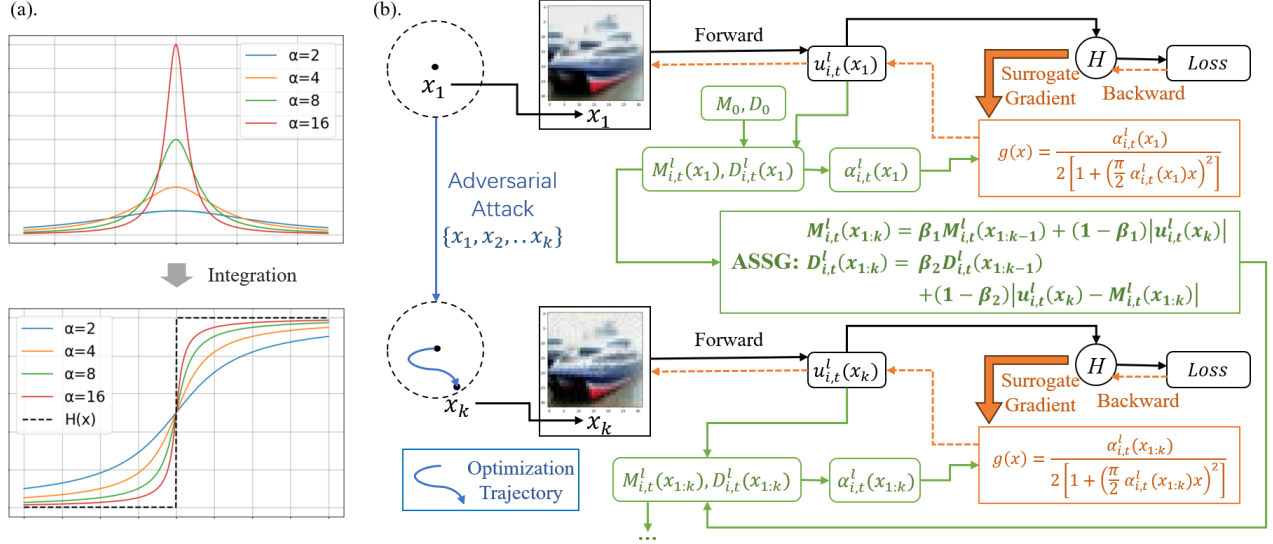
(a).

α=2
α=4
α=8
α=16

Integration

α=2
α=4
α=8
α=16
H(x)

(b).

$x_1$

$x_1$

Forward

$u_{i,t}^l(x_1)$

$H$

$Loss$

Surrogate Gradient

Backward

$M_0, D_0$

$M_{i,t}^l(x_1), D_{i,t}^l(x_1)$

$\alpha_{i,t}^l(x_1)$

$g(x) = \frac{\alpha_{i,t}^l(x_1)}{2\left[1+\left(\frac{\pi}{2}\alpha_{i,t}^l(x_1)x\right)^2\right]}$

Adversarial Attack $\{x_1, x_2, \ldots x_k\}$

$M_{i,t}^l(x_{1:k}) = \beta_1 M_{i,t}^l(x_{1:k-1}) + (1-\beta_1)|u_{i,t}^l(x_k)|$

ASSG: $D_{i,t}^l(x_{1:k}) = \beta_2 D_{i,t}^l(x_{1:k-1})$

$+(1-\beta_2)|u_{i,t}^l(x_k) - M_{i,t}^l(x_{1:k})|$

$x_k$

$x_k$

Forward

$u_{i,t}^l(x_k)$

$H$

$Loss$

Surrogate Gradient

Backward

Optimization Trajectory

$M_{i,t}^l(x_{1:k}), D_{i,t}^l(x_{1:k})$

$\alpha_{i,t}^l(x_{1:k})$

$g(x) = \frac{\alpha_{i,t}^l(x_{1:k})}{2\left[1+\left(\frac{\pi}{2}\alpha_{i,t}^l(x_{1:k})x\right)^2\right]}$

...